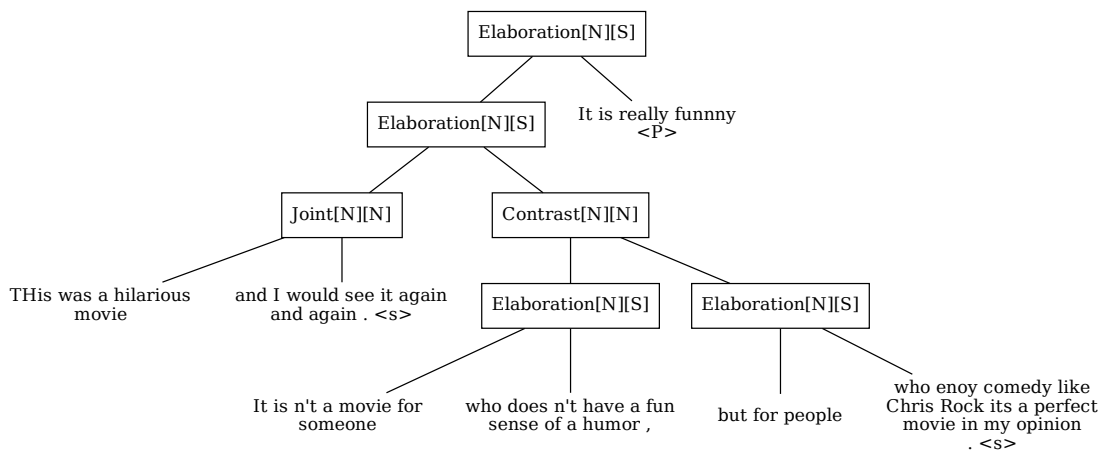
Elaboration[N][S]

Elaboration[N][S]

It is really funnny <P>

Joint[N][N]

Contrast[N][N]

THis was a hilarious movie

and I would see it again and again . <s>

Elaboration[N][S]

Elaboration[N][S]

It is n't a movie for someone

who does n't have a fun sense of a humor ,

but for people

who enoy comedy like Chris Rock its a perfect movie in my opinion . <s>